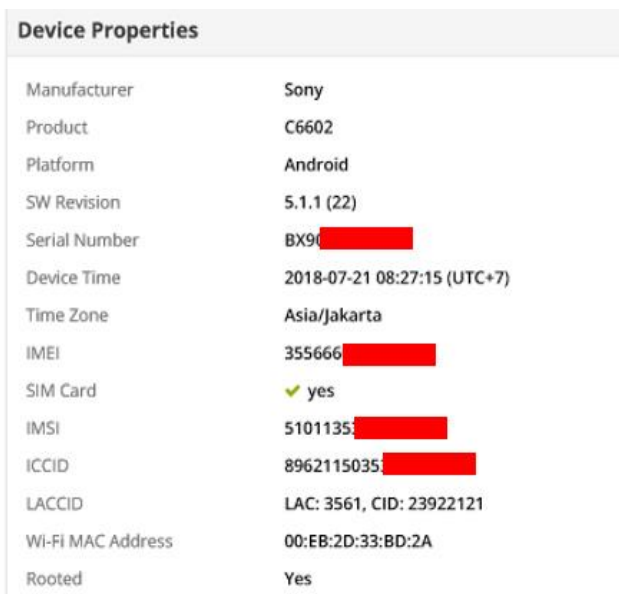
Device Properties

| | |
|---|---|
| Manufacturer | Sony |
| Product | C6602 |
| Platform | Android |
| SW Revision | 5.1.1 (22) |
| Serial Number | BX9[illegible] |
| Device Time | 2018-07-21 08:27:15 (UTC+7) |
| Time Zone | Asia/Jakarta |
| IMEI | 355666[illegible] |
| SIM Card | ✔ yes |
| IMSI | 5101135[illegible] |
| ICCID | 896211503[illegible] |
| LACCID | LAC: 3561, CID: 23922121 |
| Wi-Fi MAC Address | 00:EB:2D:33:BD:2A |
| Rooted | Yes |